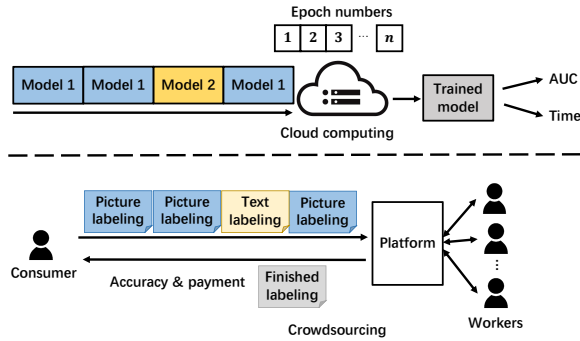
Epoch numbers

1 2 3 ⋯ $n$

Model 1 Model 1 Model 2 Model 1

Cloud computing

Trained model

AUC

Time

Picture labeling Picture labeling Text labeling Picture labeling

Consumer

Accuracy & payment

Finished labeling

Platform

⋮

Crowdsourcing

Workers